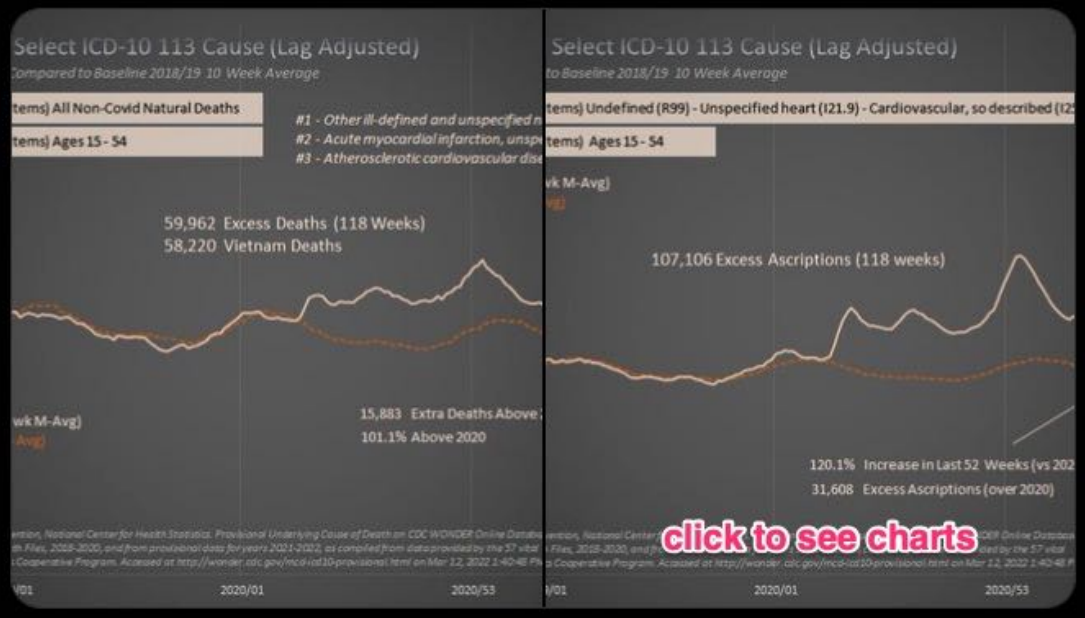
Select ICD-10 113 Cause (Lag Adjusted)
Compared to Baseline 2018/19 10 Week Average

Items) All Non-Covid Natural Deaths

Items) Ages 15 - 54

#1 - Other ill-defined and unspecified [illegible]
#2 - Acute myocardial infarction, unsp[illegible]
#3 - Atherosclerotic cardiovascular dise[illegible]

59,962 Excess Deaths (118 Weeks)
58,220 Vietnam Deaths

wk M-Avg)
Avg)

15,883 Extra Deaths Above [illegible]
101.1% Above 2020

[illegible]ention, National Center for Health Statistics. Provisional Underlying Cause of Death on CDC WONDER Online Databa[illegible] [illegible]th Files, 2018-2020, and from provisional data for years 2021-2022, as compiled from data provided by the 57 vital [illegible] Cooperative Program. Accessed at http://wonder.cdc.gov/mcd-icd10-provisional.html on Mar 12, 2022 1:40:48 P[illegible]

/01 2020/01 2020/53

Select ICD-10 113 Cause (Lag Adjusted)
to Baseline 2018/19 10 Week Average

Items) Undefined (R99) - Unspecified heart (I21.9) - Cardiovascular, so described (I2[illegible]

Items) Ages 15 - 54

wk M-Avg)
Avg)

107,106 Excess Ascriptions (118 weeks)

120.1% Increase in Last 52 Weeks (vs 2020)
31,608 Excess Ascriptions (over 2020)

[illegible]ention, National Center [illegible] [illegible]WONDER Online Databa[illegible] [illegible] Files, 2018-2020, and fr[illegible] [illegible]ded by the 57 vital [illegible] Cooperative Program. Accessed at http://wonder.cdc.gov/mcd-icd10-provisional.html on Mar 12, 2022 1:40:48 P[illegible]

click to see charts

/01 2020/01 2020/53